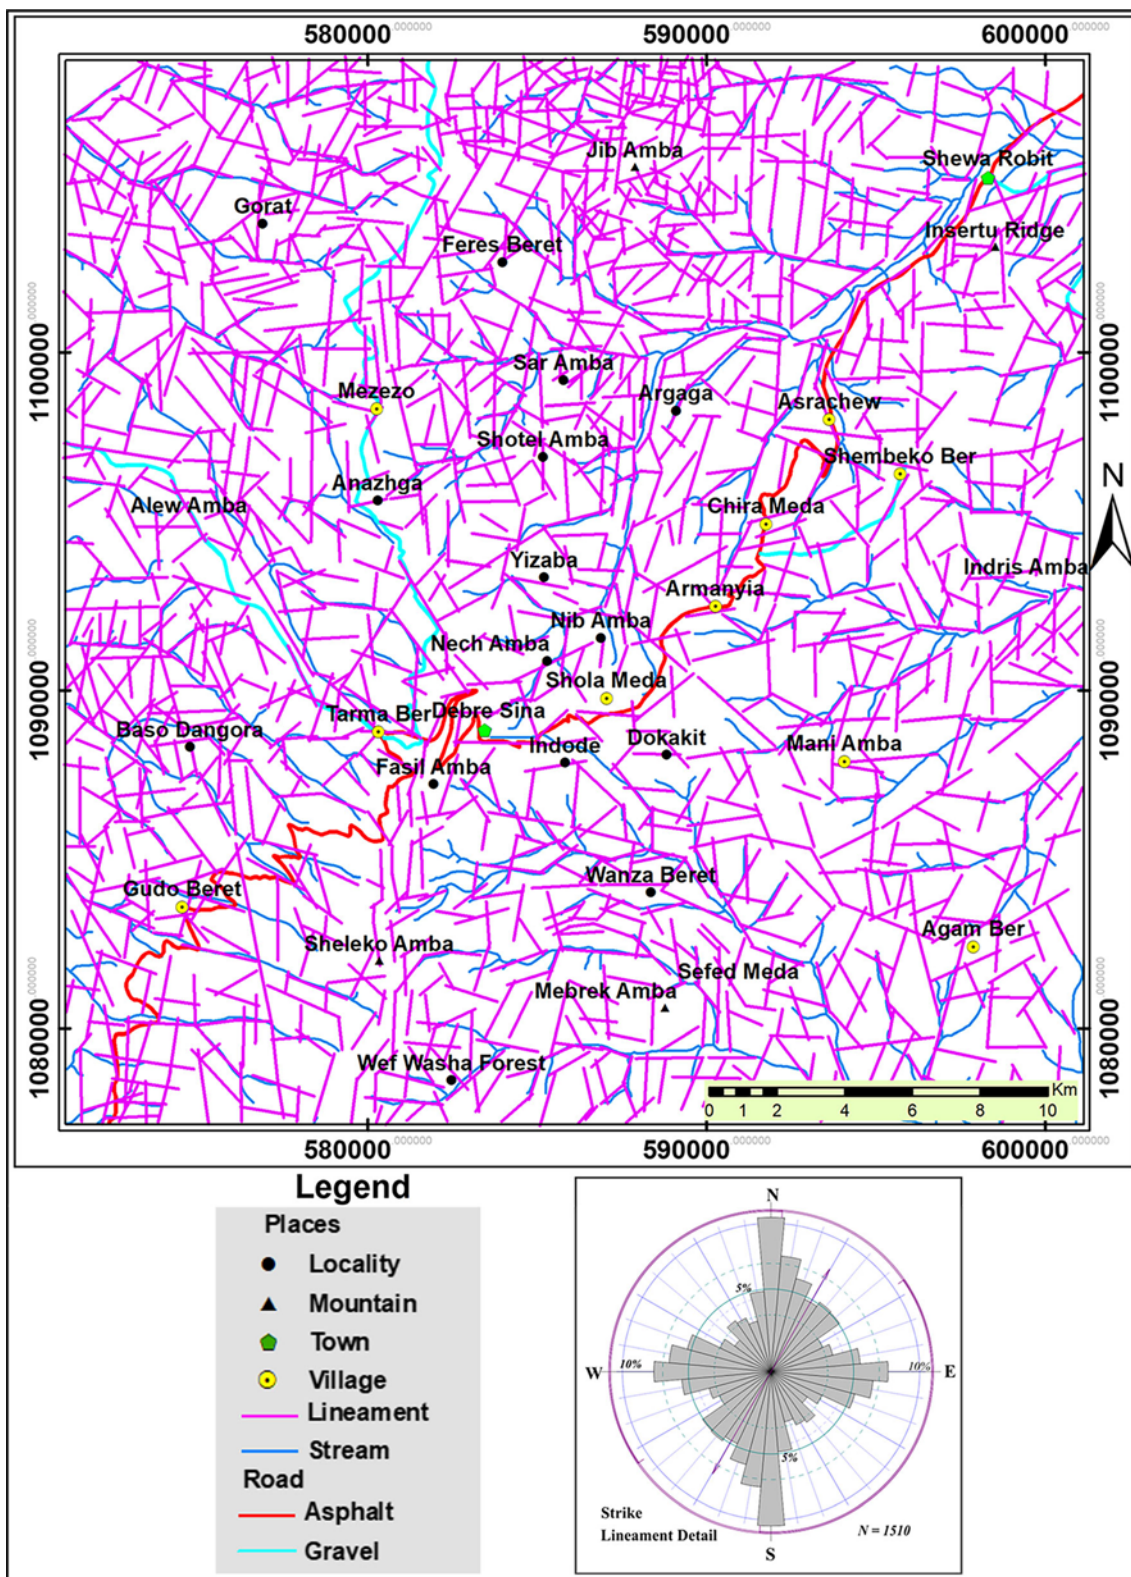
580000.000000 590000.000000 600000.000000

1100000.000000 1090000.000000 1080000.000000

1100000.000000 1090000.000000 1080000.000000

Jib Amba
Shewa Robit
Gorat
Insertu Ridge
Feres Beret
Sar Amba
Mezezo
Argaga
Asrachew
Shotel Amba
Shembeko Ber
Anazhga
Alew Amba
Chira Meda
N
Yizaba
Indris Amba
Armanyia
Nib Amba
Nech Amba
Shola Meda
Tarma Ber
Debre Sina
Baso Dangora
Indode
Dokakit
Mani Amba
Fasil Amba
Wanza Beret
Gudo Beret
Agam Ber
Sheleko Amba
Sefed Meda
Mebrek Amba
Wef Washa Forest
Km
0 1 2 4 6 8 10

580000.000000 590000.000000 600000.000000

Legend
Places
Locality
Mountain
Town
Village
Lineament
Stream
Road
Asphalt
Gravel

N
W
E
S
5%
10%
10%
5%
Strike
Lineament Detail
N = 1510